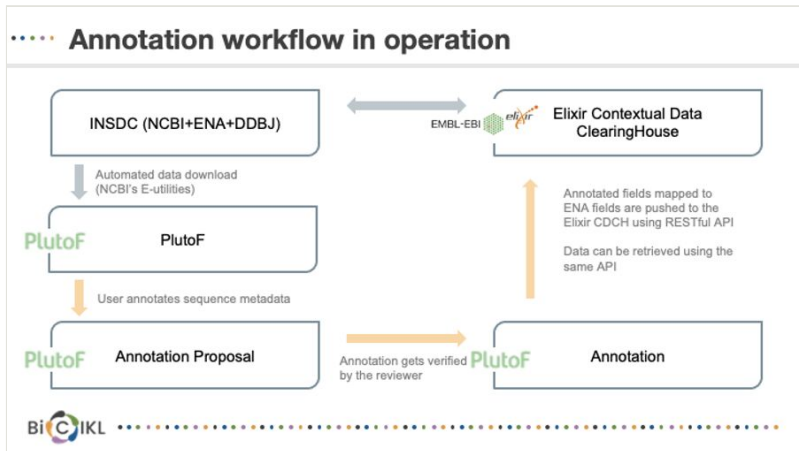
Annotation workflow in operation

INSDC (NCBI+ENA+DDBJ)

EMBL-EBI elixir

Elixir Contextual Data ClearingHouse

Automated data download (NCBI's E-utilities)

PlutoF

PlutoF

Annotated fields mapped to ENA fields are pushed to the Elixir CDCH using RESTful API

Data can be retrieved using the same API

User annotates sequence metadata

PlutoF

Annotation Proposal

Annotation gets verified by the reviewer

PlutoF

Annotation

BiCIKL